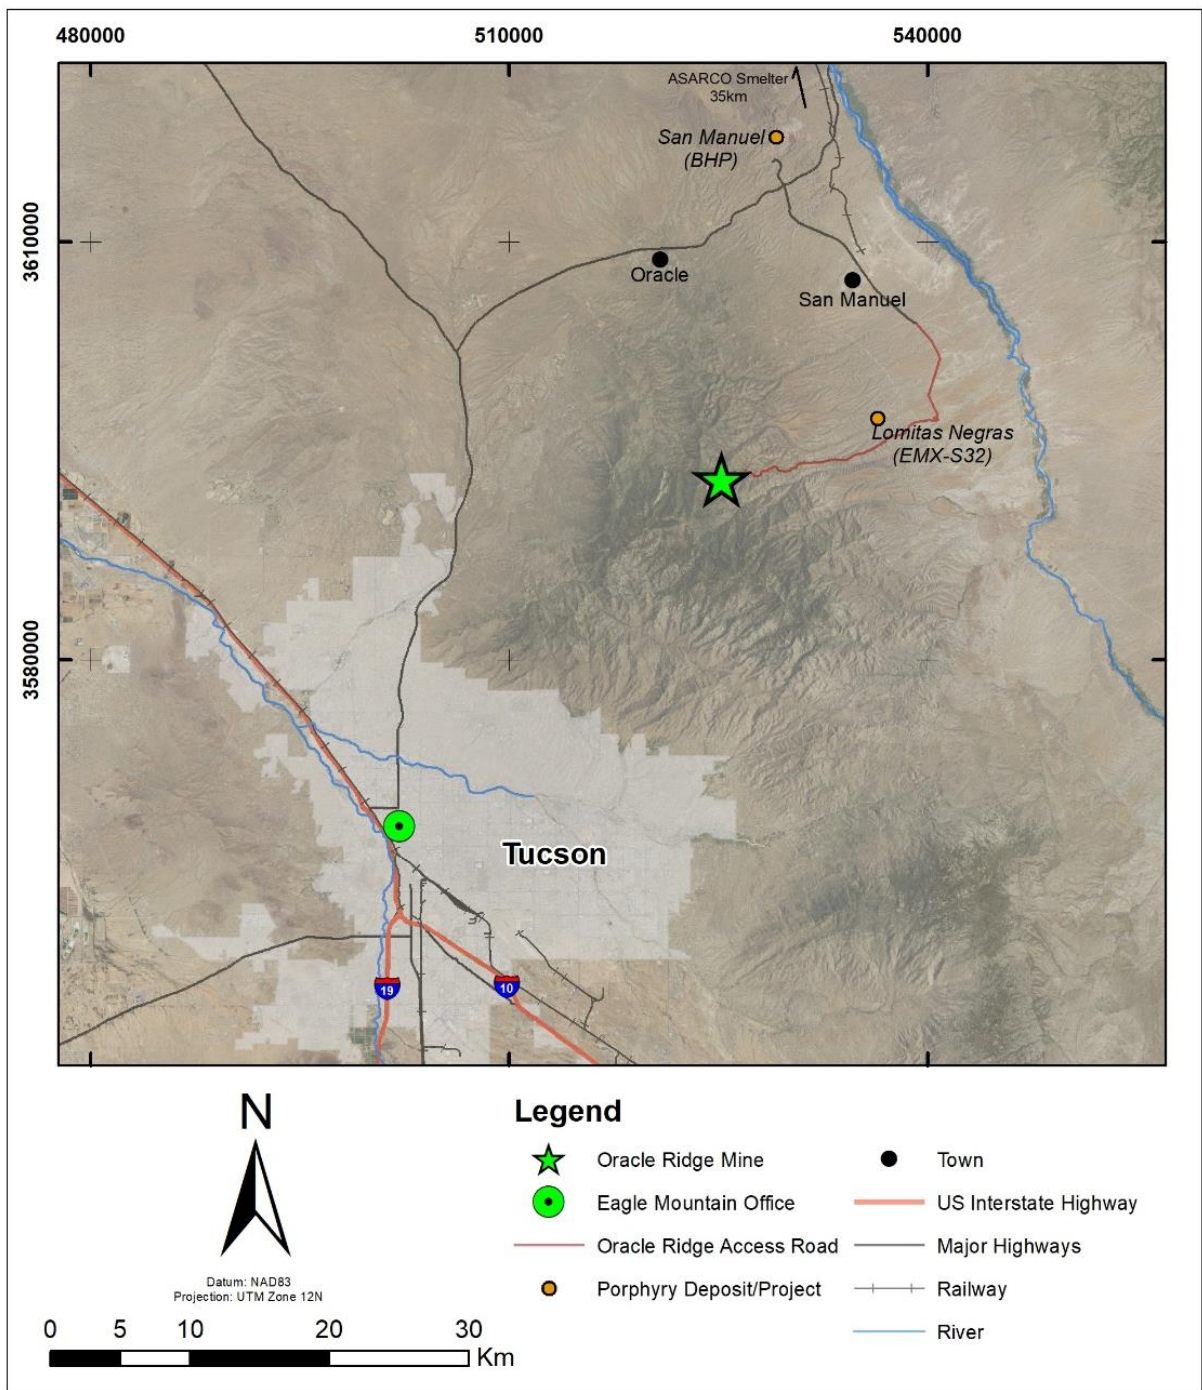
480000
510000
540000
3610000
3580000

ASARCO Smelter 35km
San Manuel (BHP)
Oracle
San Manuel
Lomitas Negras (EMX-S32)
Tucson
19
10

N
Datum: NAD83
Projection: UTM Zone 12N
0 5 10 20 30 Km

Legend
Oracle Ridge Mine
Eagle Mountain Office
Oracle Ridge Access Road
Porphyry Deposit/Project
Town
US Interstate Highway
Major Highways
Railway
River